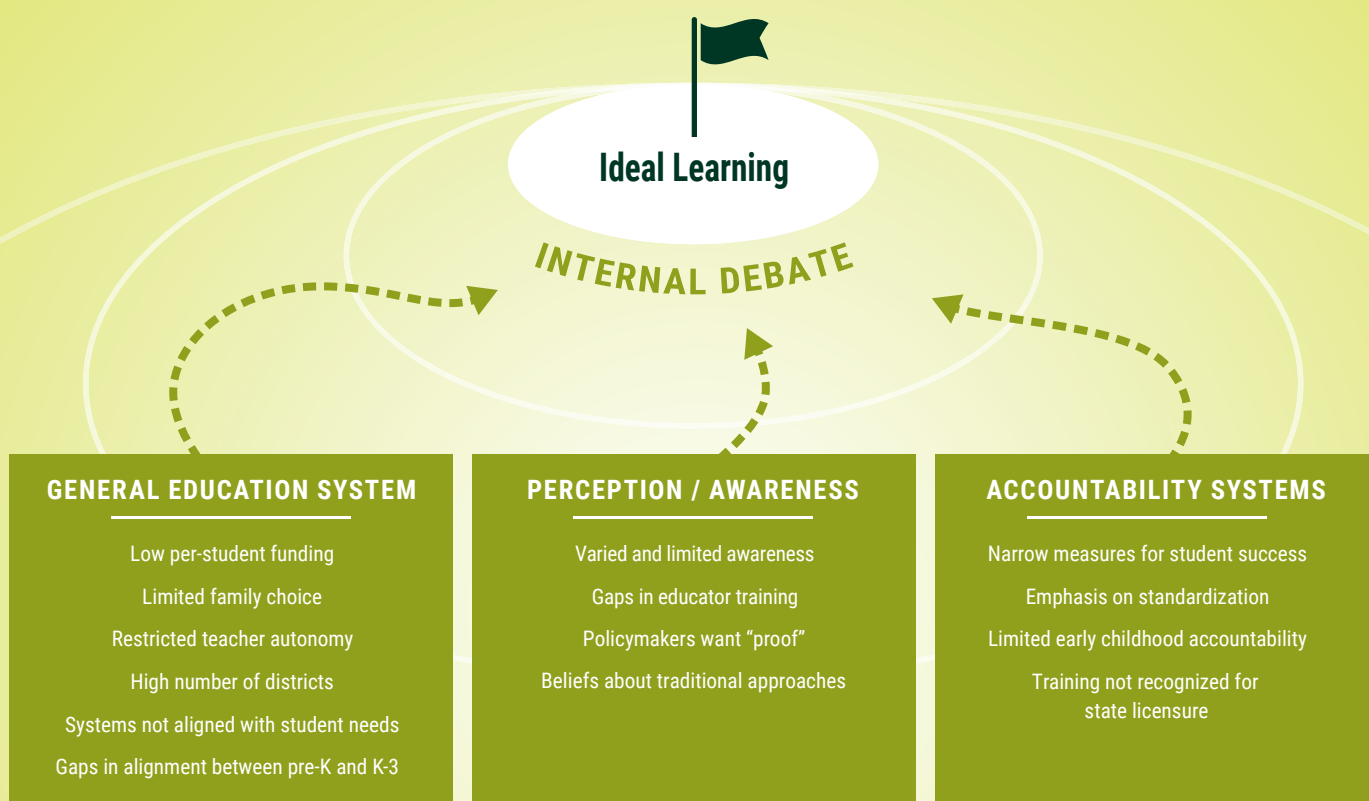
Ideal Learning

INTERNAL DEBATE

GENERAL EDUCATION SYSTEM

Low per-student funding

Limited family choice

Restricted teacher autonomy

High number of districts

Systems not aligned with student needs

Gaps in alignment between pre-K and K-3

PERCEPTION / AWARENESS

Varied and limited awareness

Gaps in educator training

Policymakers want “proof”

Beliefs about traditional approaches

ACCOUNTABILITY SYSTEMS

Narrow measures for student success

Emphasis on standardization

Limited early childhood accountability

Training not recognized for state licensure